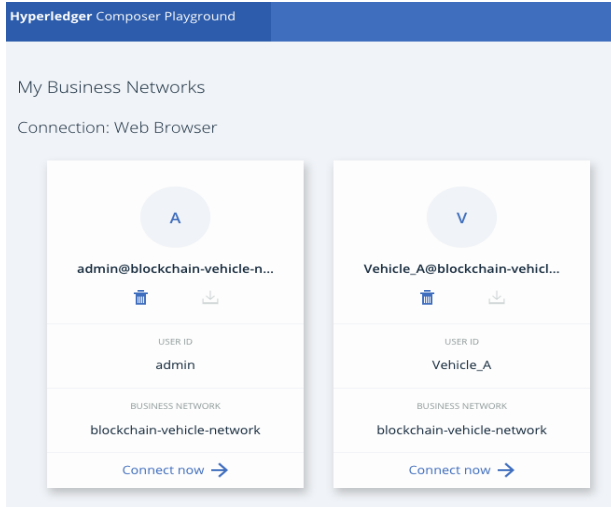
Hyperledger Composer Playground

My Business Networks

Connection: Web Browser

A

admin@blockchain-vehicle-n...

USER ID

admin

BUSINESS NETWORK

blockchain-vehicle-network

Connect now →

V

Vehicle_A@blockchain-vehicl...

USER ID

Vehicle_A

BUSINESS NETWORK

blockchain-vehicle-network

Connect now →